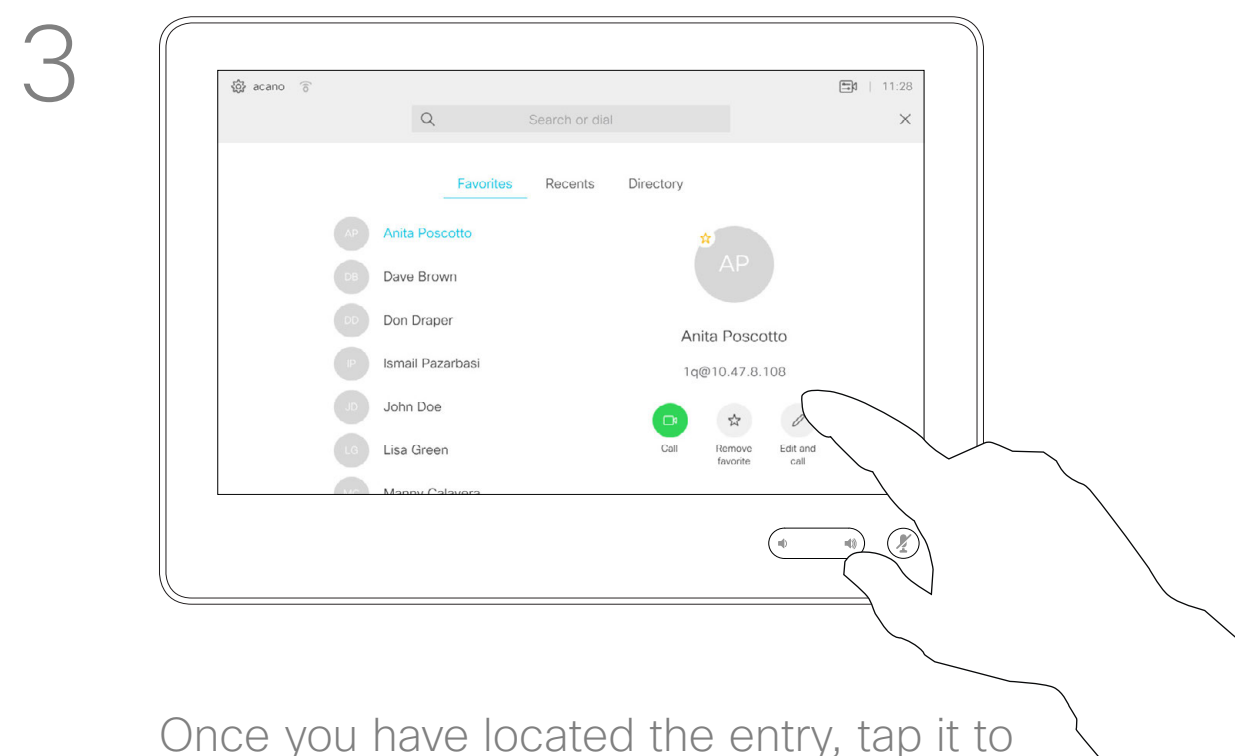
3

acano

11:28

Search or dial

Favorites Recents Directory

AP Anita Poscotto

DB Dave Brown

DD Don Draper

IP Ismail Pazarbasi

JD John Doe

LG Lisa Green

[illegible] Manny Calavera

AP

Anita Poscotto

1q@10.47.8.108

Call

Remove favorite

Edit and call

Once you have located the entry, tap it to